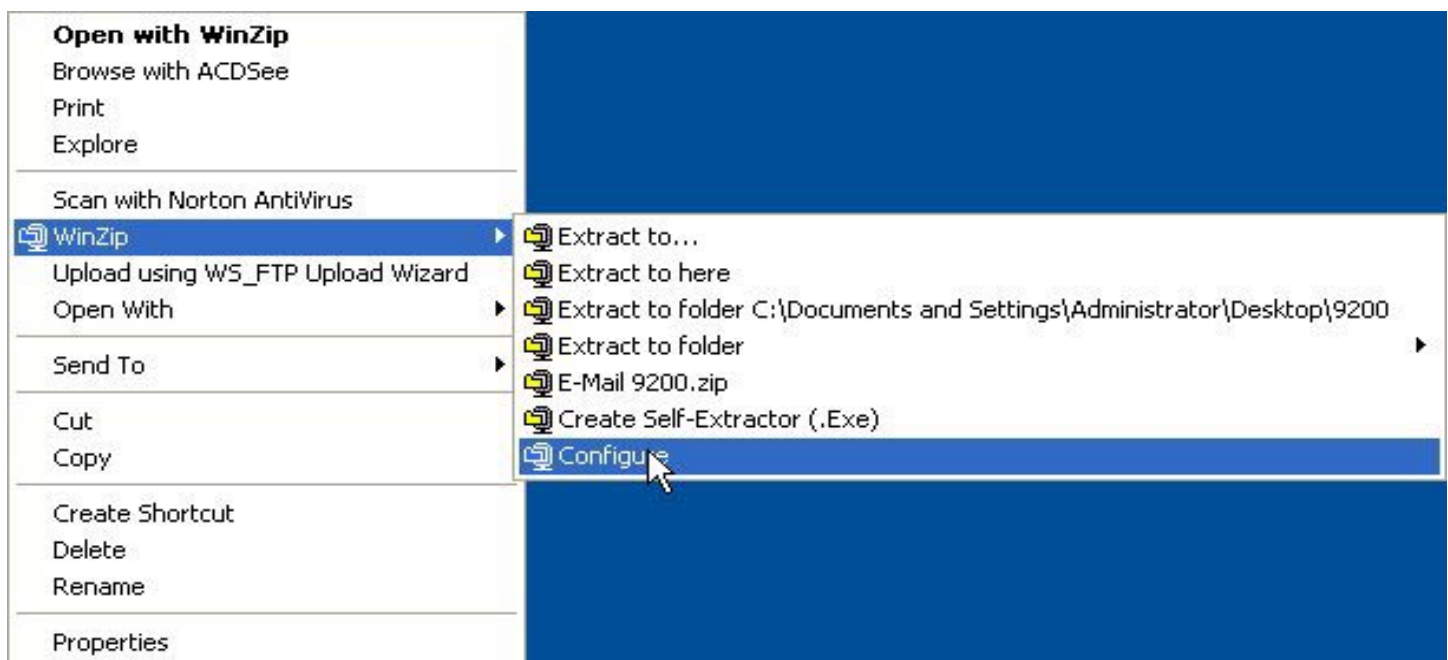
Open with WinZip
Browse with ACDSee
Print
Explore

Scan with Norton AntiVirus
WinZip
Upload using WS_FTP Upload Wizard
Open With

Send To

Cut
Copy

Create Shortcut
Delete
Rename

Properties

Extract to...
Extract to here
Extract to folder C:\Documents and Settings\Administrator\Desktop\9200
Extract to folder
E-Mail 9200.zip
Create Self-Extractor (.Exe)
Configure